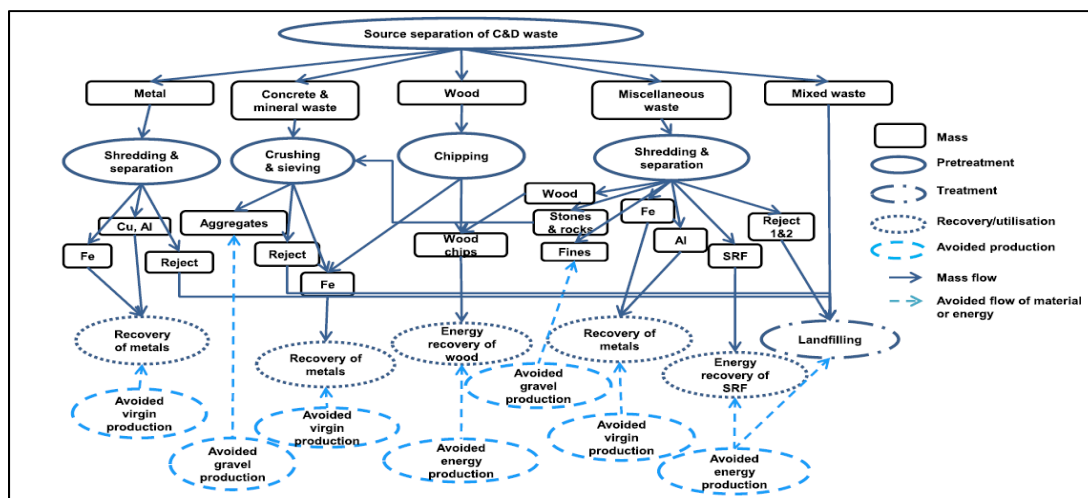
Source separation of C&D waste

Metal

Concrete & mineral waste

Wood

Miscellaneous waste

Mixed waste

Shredding & separation

Crushing & sieving

Chipping

Shredding & separation

Cu, Al

Aggregates

Fe

Reject

Reject

Fe

Wood chips

Wood

Stones & rocks

Fines

Fe

Al

SRF

Reject 1&2

Recovery of metals

Recovery of metals

Energy recovery of wood

Recovery of metals

Landfilling

Energy recovery of SRF

Avoided virgin production

Avoided virgin production

Avoided gravel production

Avoided gravel production

Avoided energy production

Avoided virgin production

Avoided energy production

Mass

Pretreatment

Treatment

Recovery/utilisation

Avoided production

Mass flow

Avoided flow of material or energy